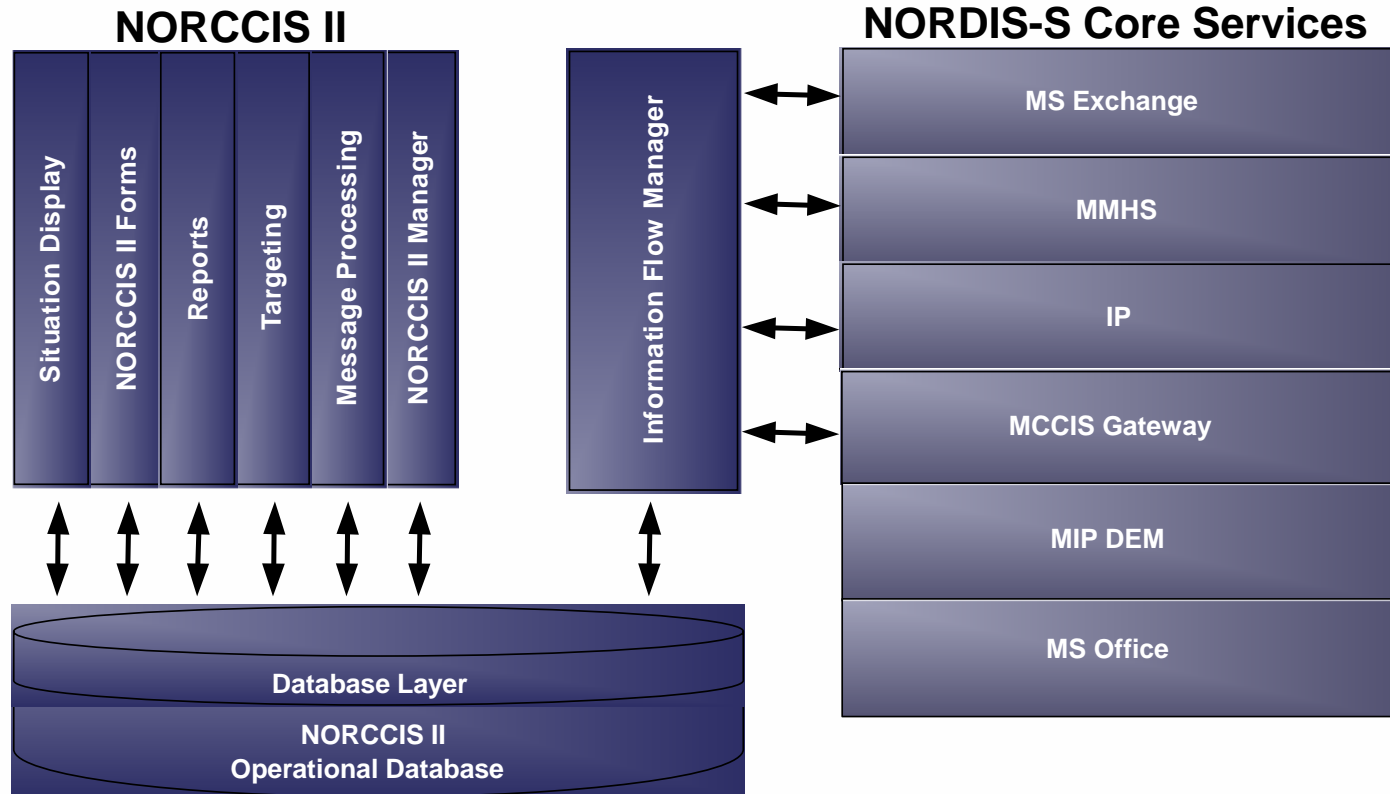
NORCCIS II

Situation Display

NORCCIS II Forms

Reports

Targeting

Message Processing

NORCCIS II Manager

Information Flow Manager

NORDIS-S Core Services

MS Exchange

MMHS

IP

MCCIS Gateway

MIP DEM

MS Office

Database Layer

NORCCIS II
Operational Database